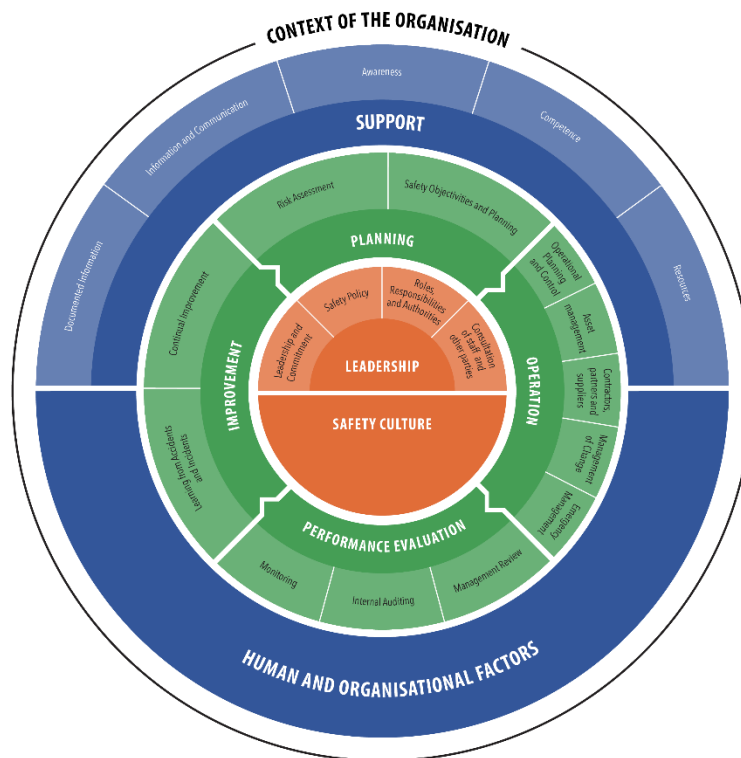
CONTEXT OF THE ORGANISATION

SUPPORT

Awareness

Competence

Resources

Information and Communication

Documented Information

PLANNING

Risk Assessment

Safety Objectivities and Planning

OPERATION

Operational Planning and Control

Asset management

Contractors, partners and suppliers

Management of Change

Emergency Management

PERFORMANCE EVALUATION

Monitoring

Internal Auditing

Management Review

IMPROVEMENT

Continual Improvement

Learning from Accidents and Incidents

Leadership and Commitment

Safety Policy

Roles, Responsibilities and Authorities

Consultation of staff and other parties

LEADERSHIP

SAFETY CULTURE

HUMAN AND ORGANISATIONAL FACTORS